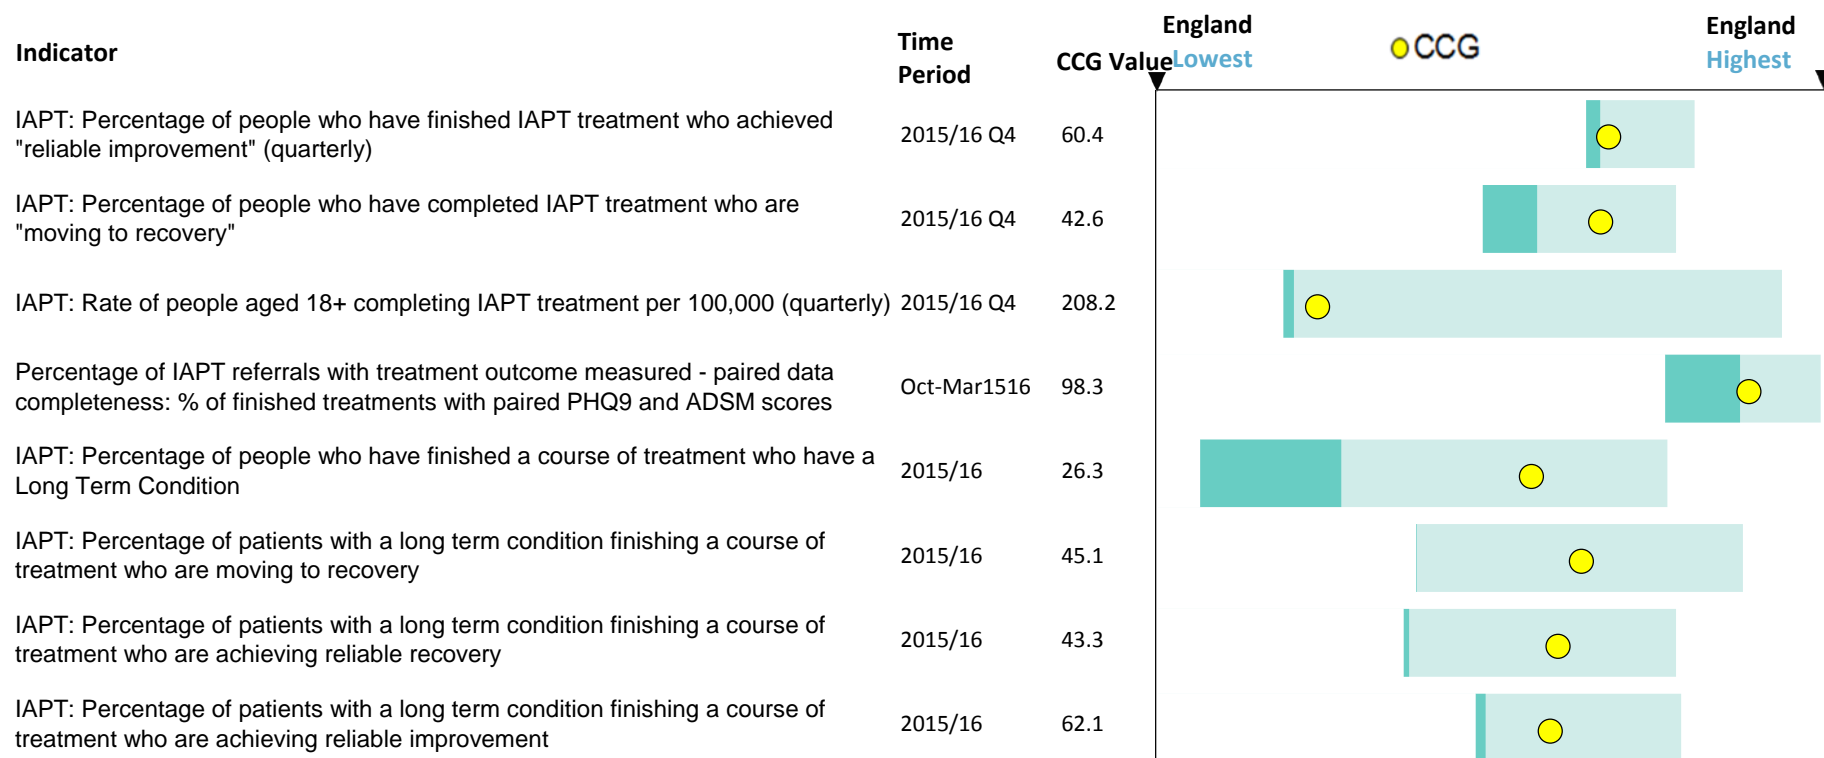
| Indicator | Time Period | CCG Value |
|---|---|---|
| IAPT: Percentage of people who have finished IAPT treatment who achieved "reliable improvement" (quarterly) | 2015/16 Q4 | 60.4 |
| IAPT: Percentage of people who have completed IAPT treatment who are "moving to recovery" | 2015/16 Q4 | 42.6 |
| IAPT: Rate of people aged 18+ completing IAPT treatment per 100,000 (quarterly) | 2015/16 Q4 | 208.2 |
| Percentage of IAPT referrals with treatment outcome measured - paired data completeness: % of finished treatments with paired PHQ9 and ADSM scores | Oct-Mar1516 | 98.3 |
| IAPT: Percentage of people who have finished a course of treatment who have a Long Term Condition | 2015/16 | 26.3 |
| IAPT: Percentage of patients with a long term condition finishing a course of treatment who are moving to recovery | 2015/16 | 45.1 |
| IAPT: Percentage of patients with a long term condition finishing a course of treatment who are achieving reliable recovery | 2015/16 | 43.3 |
| IAPT: Percentage of patients with a long term condition finishing a course of treatment who are achieving reliable improvement | 2015/16 | 62.1 |

England Lowest
CCG
England Highest